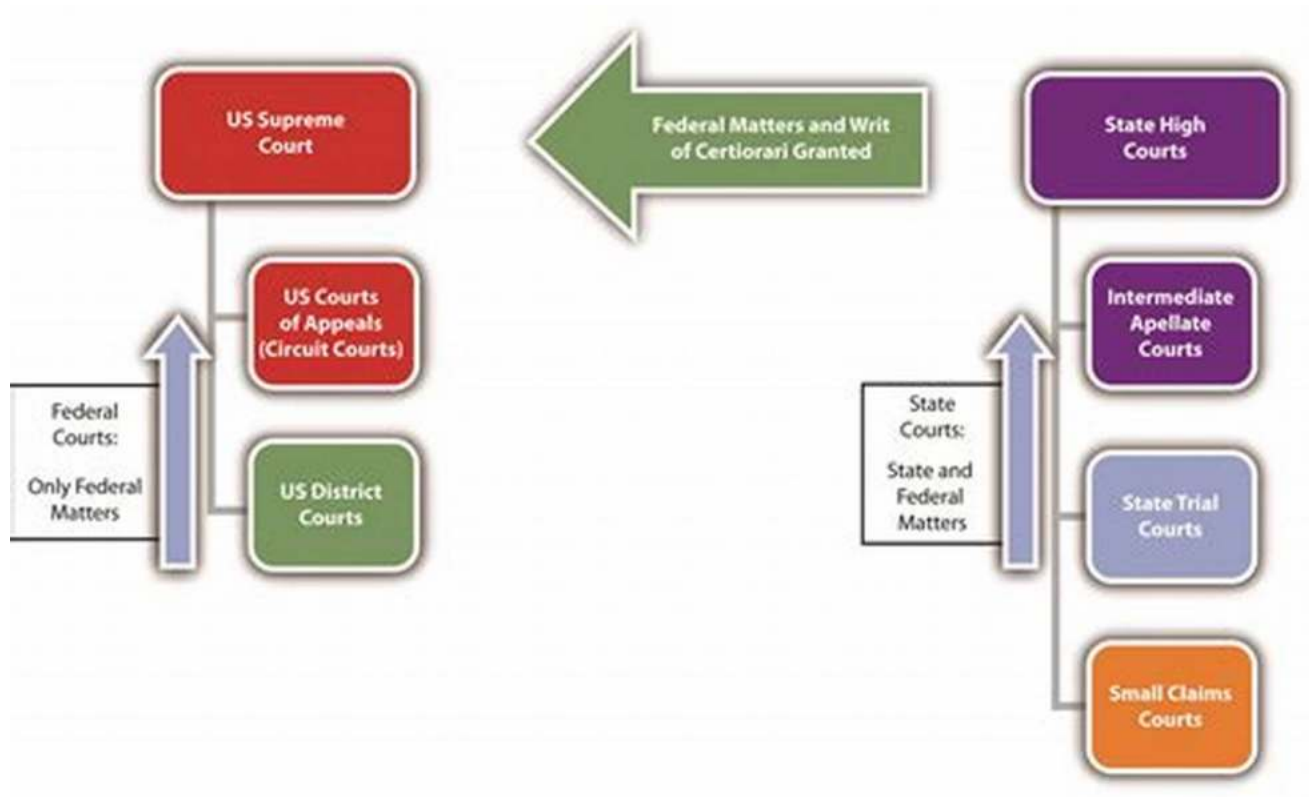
US Supreme Court

Federal Matters and Writ of Certiorari Granted

State High Courts

US Courts of Appeals (Circuit Courts)

Federal Courts:

Only Federal Matters

US District Courts

Intermediate Apellate Courts

State Courts:

State and Federal Matters

State Trial Courts

Small Claims Courts